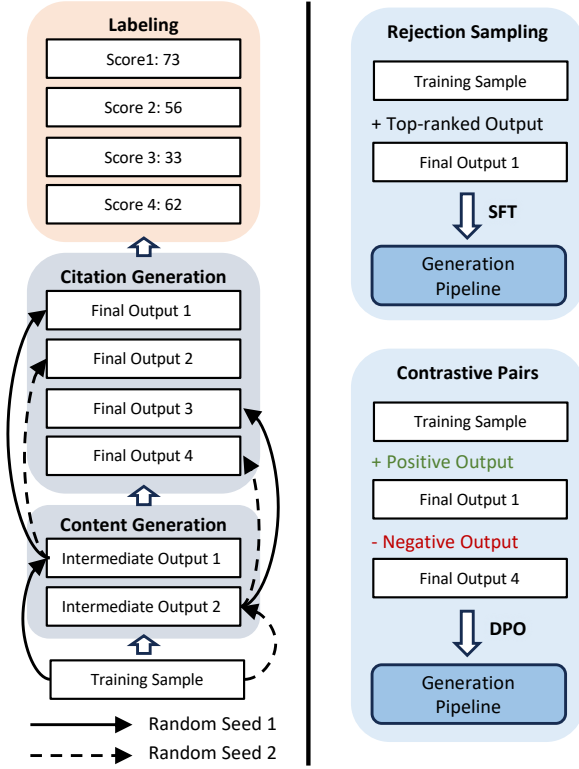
Labeling

Score1: 73

Score 2: 56

Score 3: 33

Score 4: 62

Citation Generation

Final Output 1

Final Output 2

Final Output 3

Final Output 4

Content Generation

Intermediate Output 1

Intermediate Output 2

Training Sample

Random Seed 1

Random Seed 2

Rejection Sampling

Training Sample

+ Top-ranked Output

Final Output 1

SFT

Generation Pipeline

Contrastive Pairs

Training Sample

+ Positive Output

Final Output 1

- Negative Output

Final Output 4

DPO

Generation Pipeline